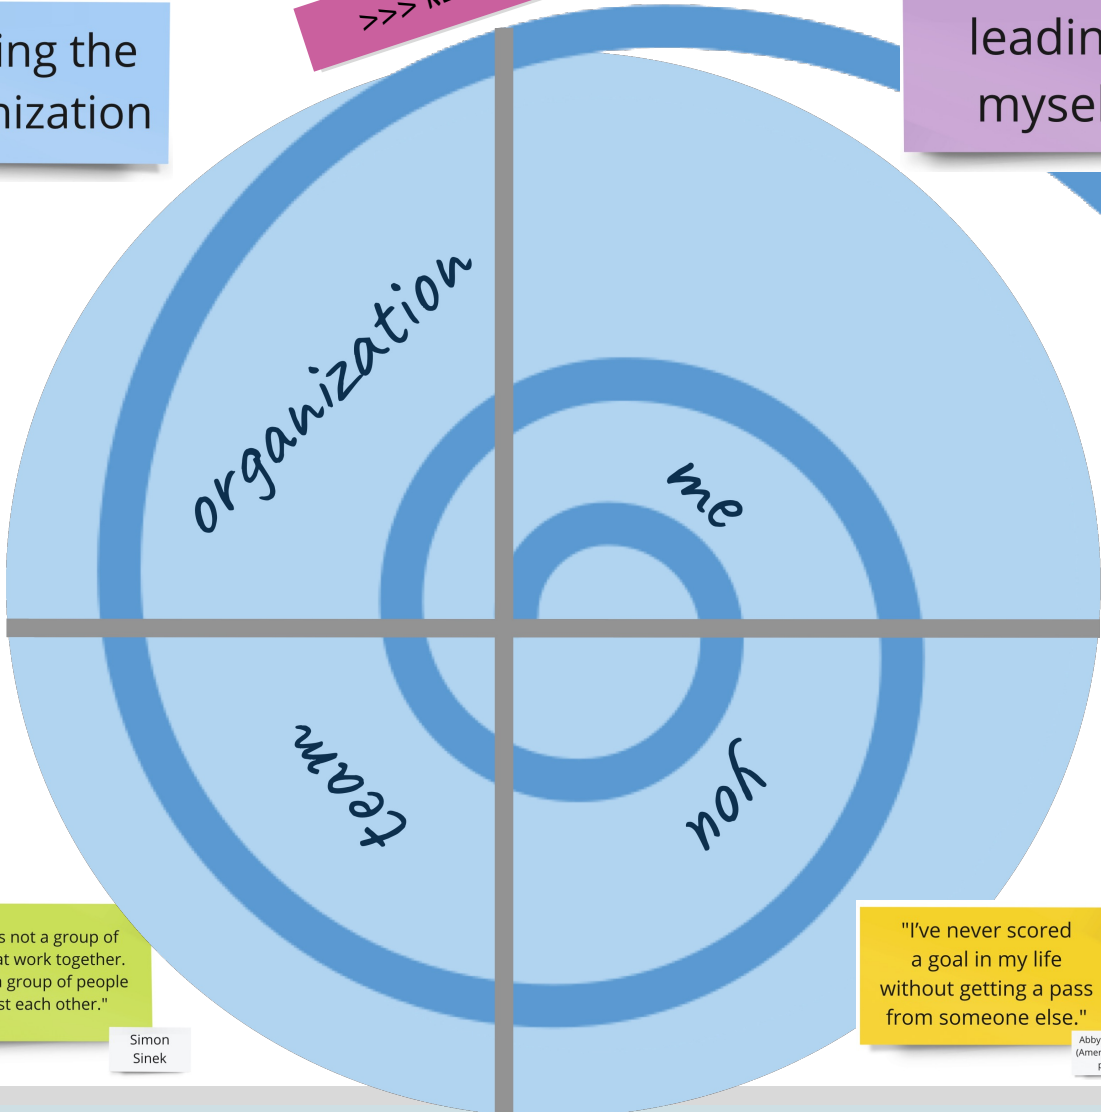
ing the
nization

>>> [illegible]

leadin
mysel

organization

me

team

you

s not a group of
at work together.
group of people
st each other."

Simon
Sinek

"I've never scored a goal in my life without getting a pass from someone else."

Abby
(Amer
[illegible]